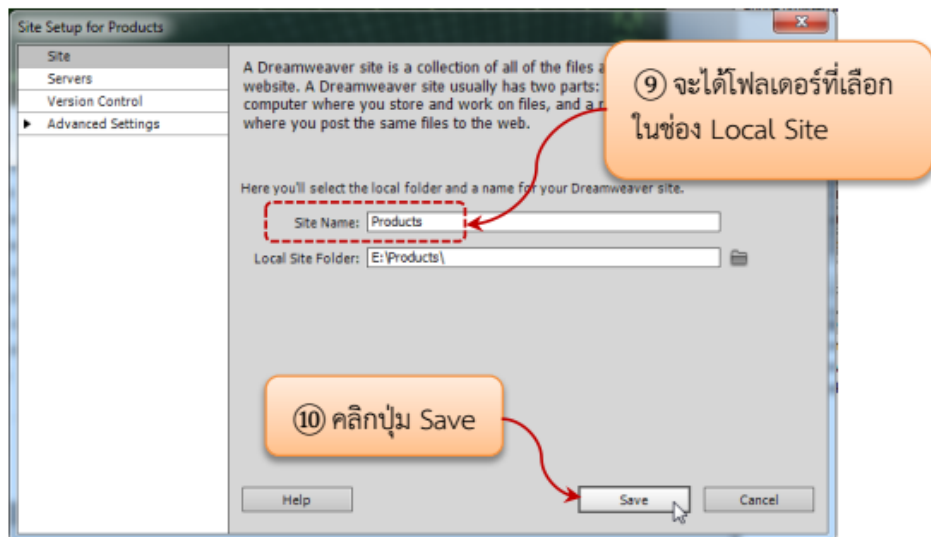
Site Setup for Products

Site
Servers
Version Control
Advanced Settings

A Dreamweaver site is a collection of all of the files a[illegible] website. A Dreamweaver site usually has two parts: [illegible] computer where you store and work on files, and a r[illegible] where you post the same files to the web.

⑨ จะได้โฟลเดอร์ที่เลือก ในช่อง Local Site

Here you'll select the local folder and a name for your Dreamweaver site.

Site Name: Products

Local Site Folder: E:\Products\

⑩ คลิกปุ่ม Save

Help

Save

Cancel